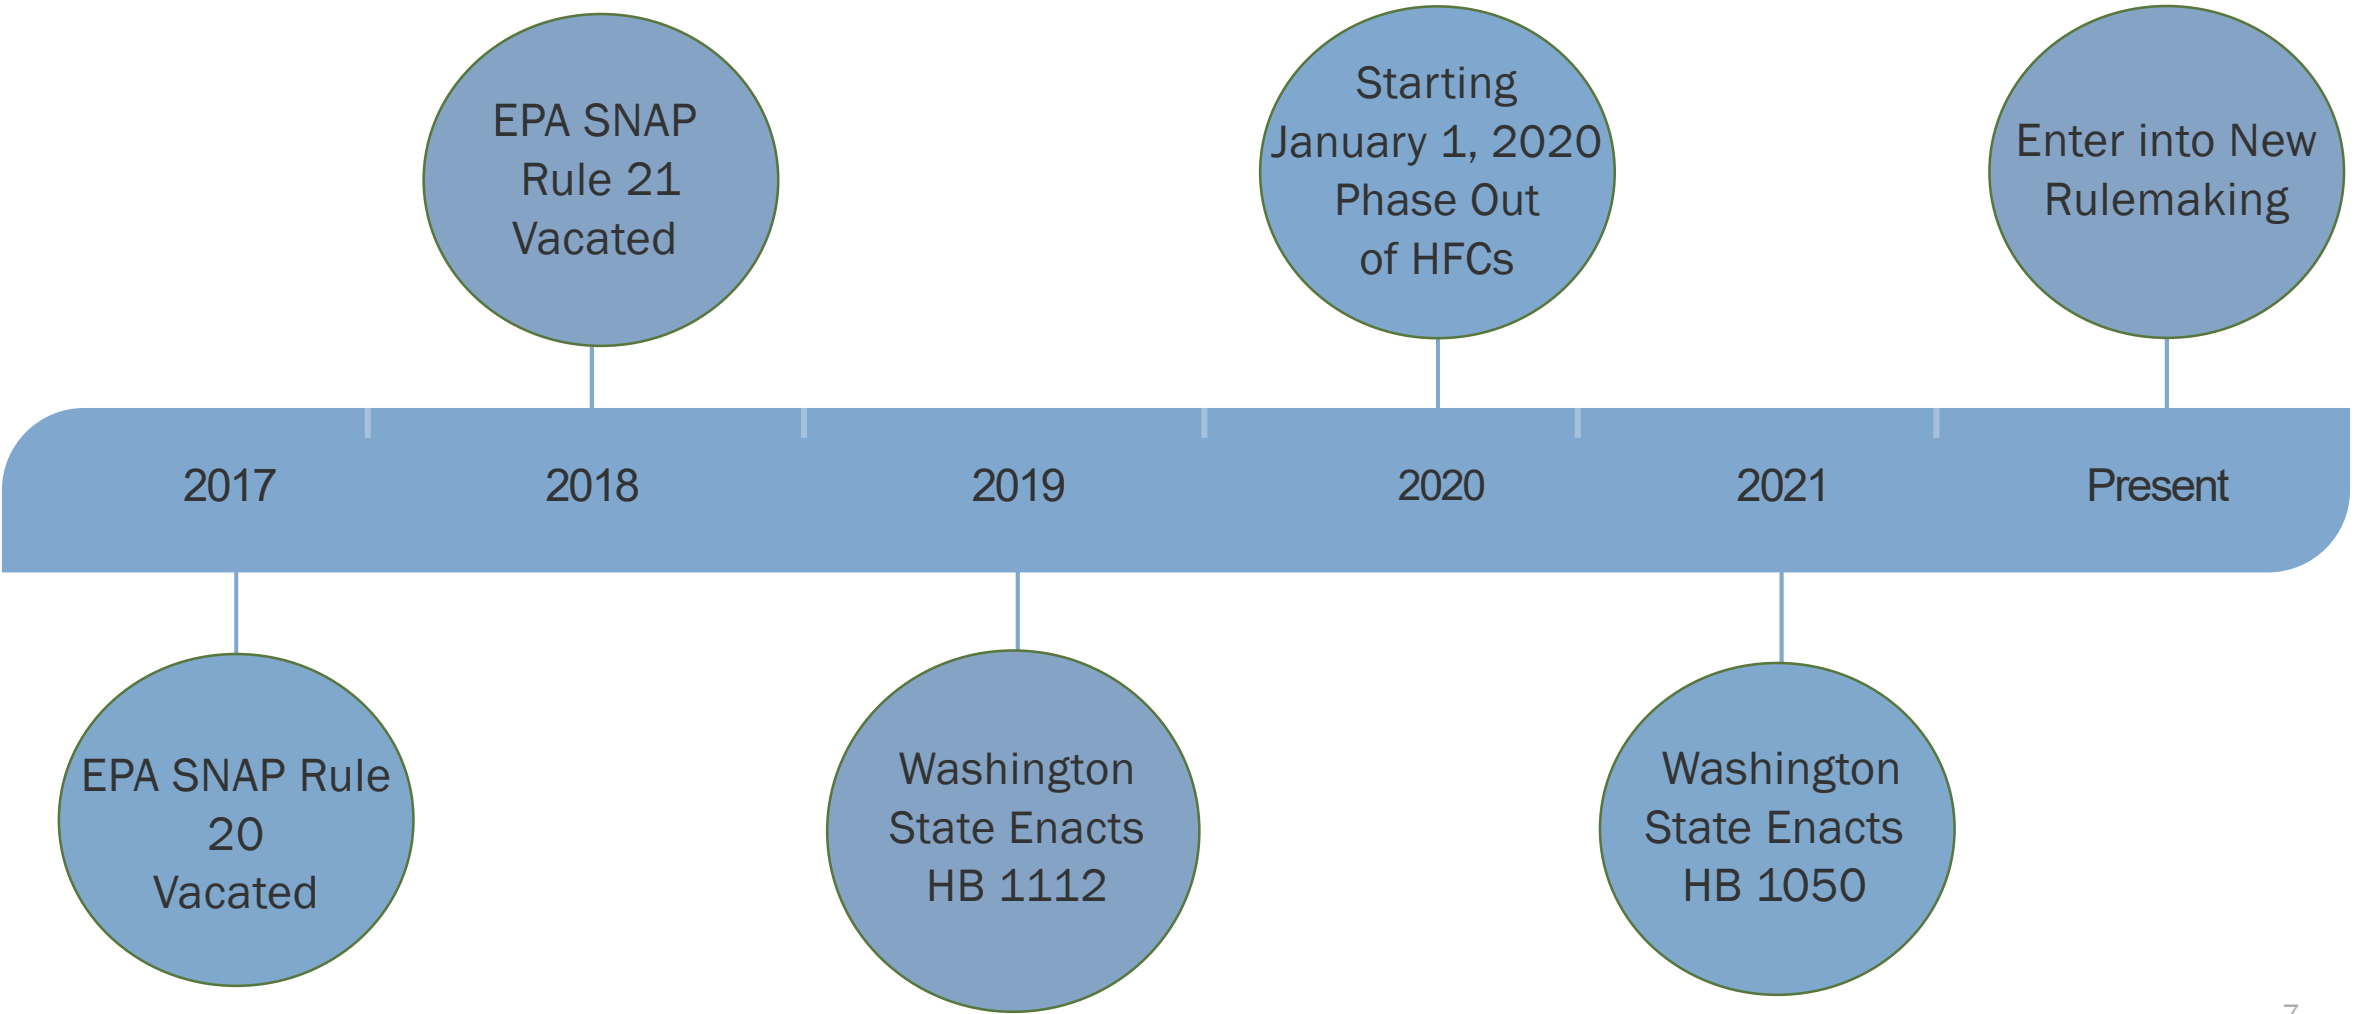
EPA SNAP Rule 21 Vacated

Starting January 1, 2020 Phase Out of HFCs

Enter into New Rulemaking

2017

2018

2019

2020

2021

Present

EPA SNAP Rule 20 Vacated

Washington State Enacts HB 1112

Washington State Enacts HB 1050

7